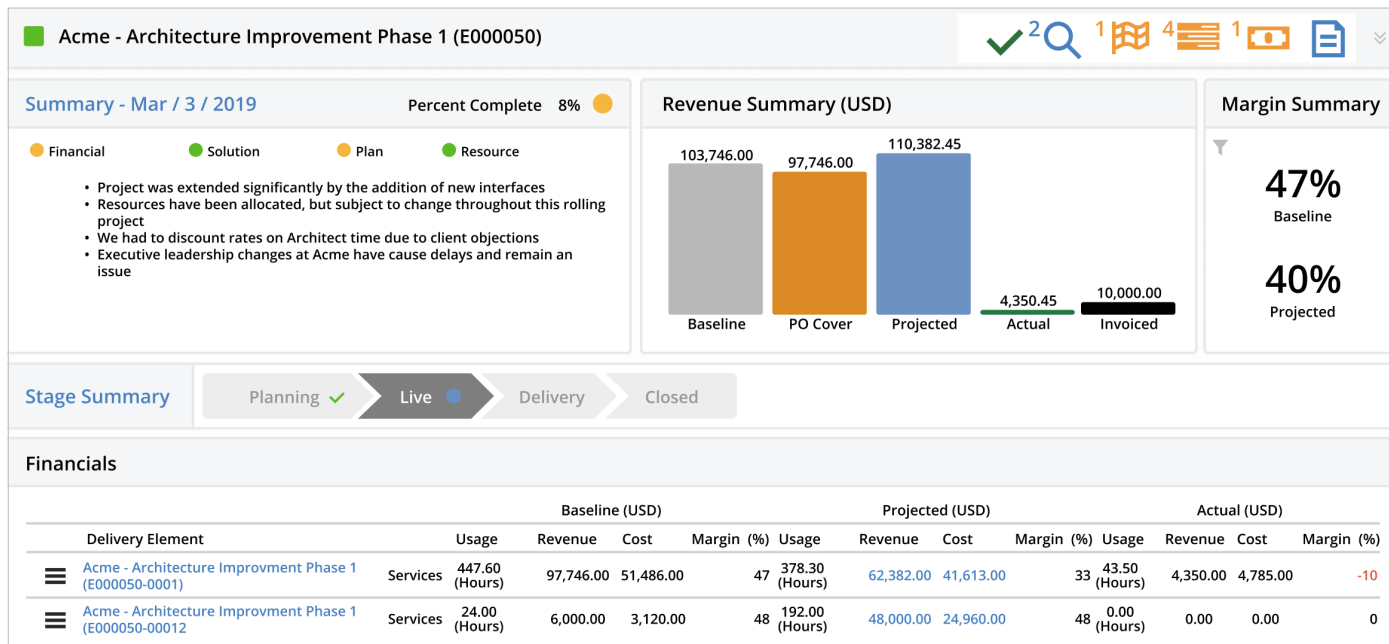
Acme - Architecture Improvement Phase 1 (E000050)

2 1 4 1

Summary - Mar / 3 / 2019

Percent Complete 8%

Financial Solution Plan Resource

- Project was extended significantly by the addition of new interfaces
- Resources have been allocated, but subject to change throughout this rolling project
- We had to discount rates on Architect time due to client objections
- Executive leadership changes at Acme have cause delays and remain an issue

Revenue Summary (USD)

103,746.00 97,746.00 110,382.45 4,350.45 10,000.00

Baseline PO Cover Projected Actual Invoiced

Margin Summary

47%
Baseline

40%
Projected

Stage Summary

Planning Live Delivery Closed

Financials

| Delivery Element | | Baseline (USD) Usage | Revenue | Cost | Margin (%) | Projected (USD) Usage | Revenue | Cost | Margin (%) | Actual (USD) Usage | Revenue | Cost | Margin (%) |
|---|---|---|---|---|---|---|---|---|---|---|---|---|---|
| Acme - Architecture Improvment Phase 1 (E000050-0001) | Services | 447.60 (Hours) | 97,746.00 | 51,486.00 | 47 | 378.30 (Hours) | 62,382.00 | 41,613.00 | 33 | 43.50 (Hours) | 4,350.00 | 4,785.00 | -10 |
| Acme - Architecture Improvment Phase 1 (E000050-00012) | Services | 24.00 (Hours) | 6,000.00 | 3,120.00 | 48 | 192.00 (Hours) | 48,000.00 | 24,960.00 | 48 | 0.00 (Hours) | 0.00 | 0.00 | 0 |